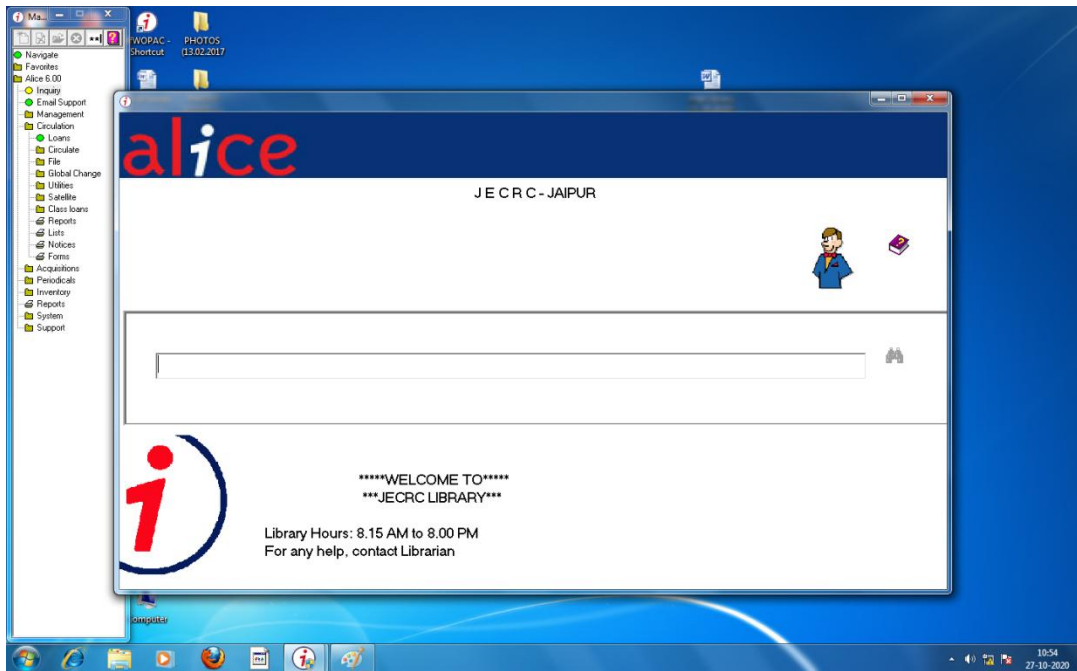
Ma...

Navigate
Favorites
Alice 6.00
Inquiry
Email Support
Management
Circulation
Loans
Circulate
File
Global Change
Utilities
Satellite
Class loans
Reports
Lists
Notices
Forms
Acquisitions
Periodicals
Inventory
Reports
System
Support

WOPAC - Shortcut
PHOTOS (13.02.2017

alice

J E C R C - JAIPUR

*****WELCOME TO*****
***JECRC LIBRARY***

Library Hours: 8.15 AM to 8.00 PM
For any help, contact Librarian

omputer

10:54
27-10-2020